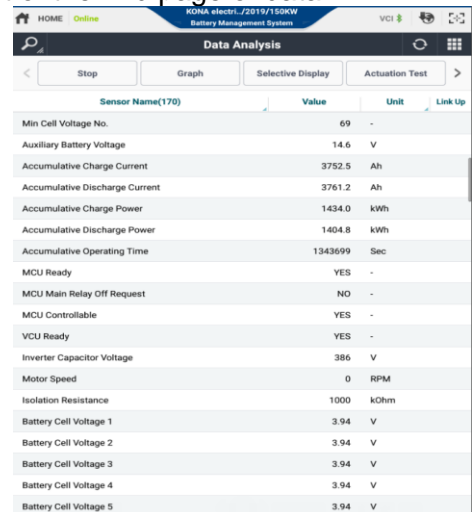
HOME Online
KONA electri.../2019/150KW
Battery Management System
VCI

Data Analysis

Stop
Graph
Selective Display
Actuation Test

| Sensor Name(170) | Value | Unit | Link Up |
|---|---|---|---|
| Min Cell Voltage No. | 69 | - | |
| Auxiliary Battery Voltage | 14.6 | V | |
| Accumulative Charge Current | 3752.5 | Ah | |
| Accumulative Discharge Current | 3761.2 | Ah | |
| Accumulative Charge Power | 1434.0 | kWh | |
| Accumulative Discharge Power | 1404.8 | kWh | |
| Accumulative Operating Time | 1343699 | Sec | |
| MCU Ready | YES | - | |
| MCU Main Relay Off Request | NO | - | |
| MCU Controllable | YES | - | |
| VCU Ready | YES | - | |
| Inverter Capacitor Voltage | 386 | V | |
| Motor Speed | 0 | RPM | |
| Isolation Resistance | 1000 | kOhm | |
| Battery Cell Voltage 1 | 3.94 | V | |
| Battery Cell Voltage 2 | 3.94 | V | |
| Battery Cell Voltage 3 | 3.94 | V | |
| Battery Cell Voltage 4 | 3.94 | V | |
| Battery Cell Voltage 5 | 3.94 | V | |